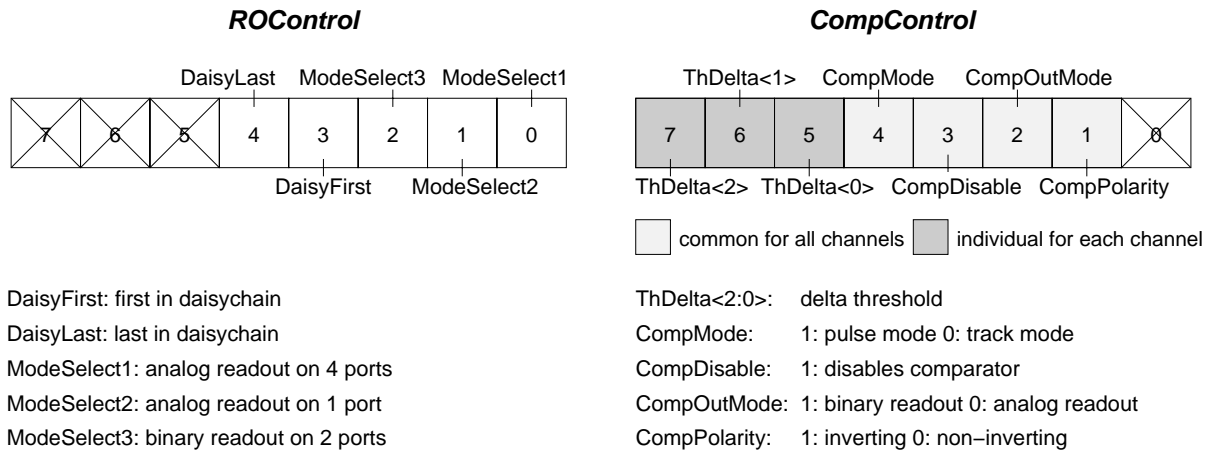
**ROControl**

DaisyLast ModeSelect3 ModeSelect1

| 7 | 6 | 5 | 4 | 3 | 2 | 1 | 0 |
|---|---|---|---|---|---|---|---|

DaisyFirst ModeSelect2

DaisyFirst: first in daisychain
DaisyLast: last in daisychain
ModeSelect1: analog readout on 4 ports
ModeSelect2: analog readout on 1 port
ModeSelect3: binary readout on 2 ports

**CompControl**

ThDelta<1> CompMode CompOutMode

| 7 | 6 | 5 | 4 | 3 | 2 | 1 | 0 |
|---|---|---|---|---|---|---|---|

ThDelta<2> ThDelta<0> CompDisable CompPolarity

common for all channels individual for each channel

ThDelta<2:0>: delta threshold
CompMode: 1: pulse mode 0: track mode
CompDisable: 1: disables comparator
CompOutMode: 1: binary readout 0: analog readout
CompPolarity: 1: inverting 0: non−inverting